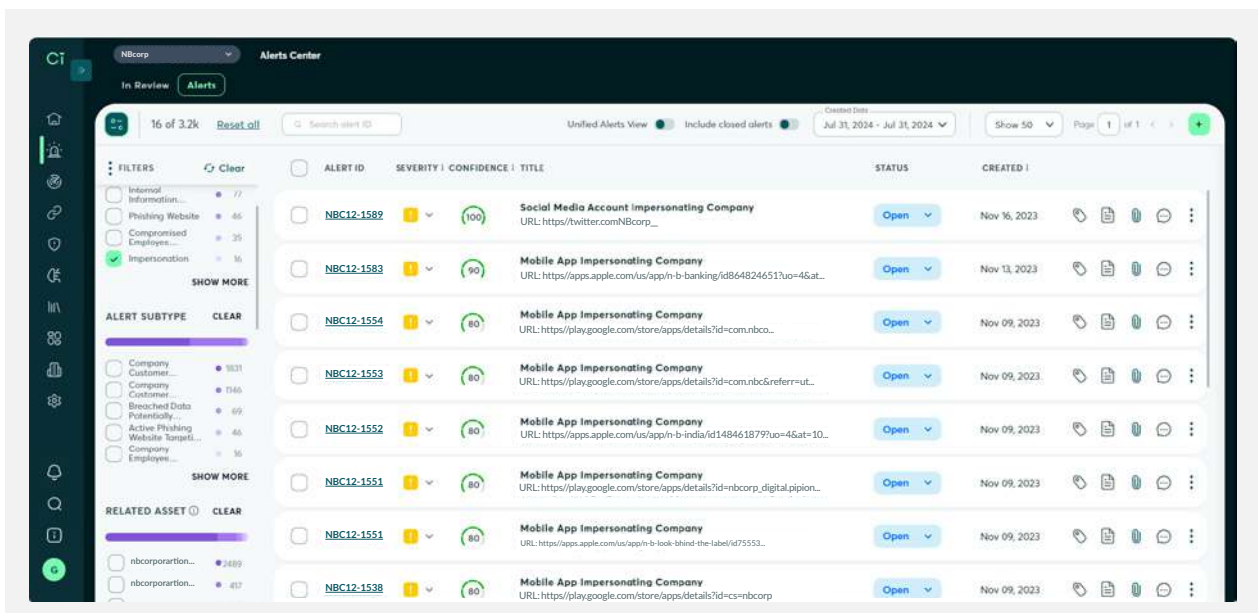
CI

NBcorp

Alerts Center

In Review Alerts

16 of 3.2k Reset all

Search alert ID

Unified Alerts View Include closed alerts

Created Date
Jul 31, 2024 - Jul 31, 2024

Show 50

Page 1 of 1

+

FILTERS Clear

Internal Information... 77
Phishing Website 46
Compromised Employee... 35
Impersonation 16

SHOW MORE

ALERT SUBTYPE CLEAR

Company Customer... 1831
Company Customer... 1146
Breached Data Potentially... 69
Active Phishing Website Targeti... 46
Company Employee... 16

SHOW MORE

RELATED ASSET CLEAR

nbcorporartion... 2489
nbcorporartion... 417

| | ALERT ID | SEVERITY | CONFIDENCE | TITLE | STATUS | CREATED |
|---|---|---|---|---|---|---|
| | NBC12-1589 | ! | 100 | Social Media Account Impersonating Company URL: https://twitter.comNBcorp_ | Open | Nov 16, 2023 |
| | NBC12-1583 | ! | 90 | Mobile App Impersonating Company URL: https://apps.apple.com/us/app/n-b-banking/id864824651?uo=4&at... | Open | Nov 13, 2023 |
| | NBC12-1554 | ! | 80 | Mobile App Impersonating Company URL: https://play.google.com/store/apps/details?id=com.nbco... | Open | Nov 09, 2023 |
| | NBC12-1553 | ! | 80 | Mobile App Impersonating Company URL: https://play.google.com/store/apps/details?id=com.nbc&referr=ut... | Open | Nov 09, 2023 |
| | NBC12-1552 | ! | 80 | Mobile App Impersonating Company URL: https://apps.apple.com/us/app/n-b-india/id148461879?uo=4&at=10... | Open | Nov 09, 2023 |
| | NBC12-1551 | ! | 80 | Mobile App Impersonating Company URL: https://play.google.com/store/apps/details?id=nbcorp_digital.pipion... | Open | Nov 09, 2023 |
| | NBC12-1551 | ! | 80 | Mobile App Impersonating Company URL: https//apps.apple.com/us/app/n-b-look-bhind-the-label/id75553... | Open | Nov 09, 2023 |
| | NBC12-1538 | ! | 80 | Mobile App Impersonating Company URL: https://play.google.com/store/apps/details?id=cs=nbcorp | Open | Nov 09, 2023 |

G